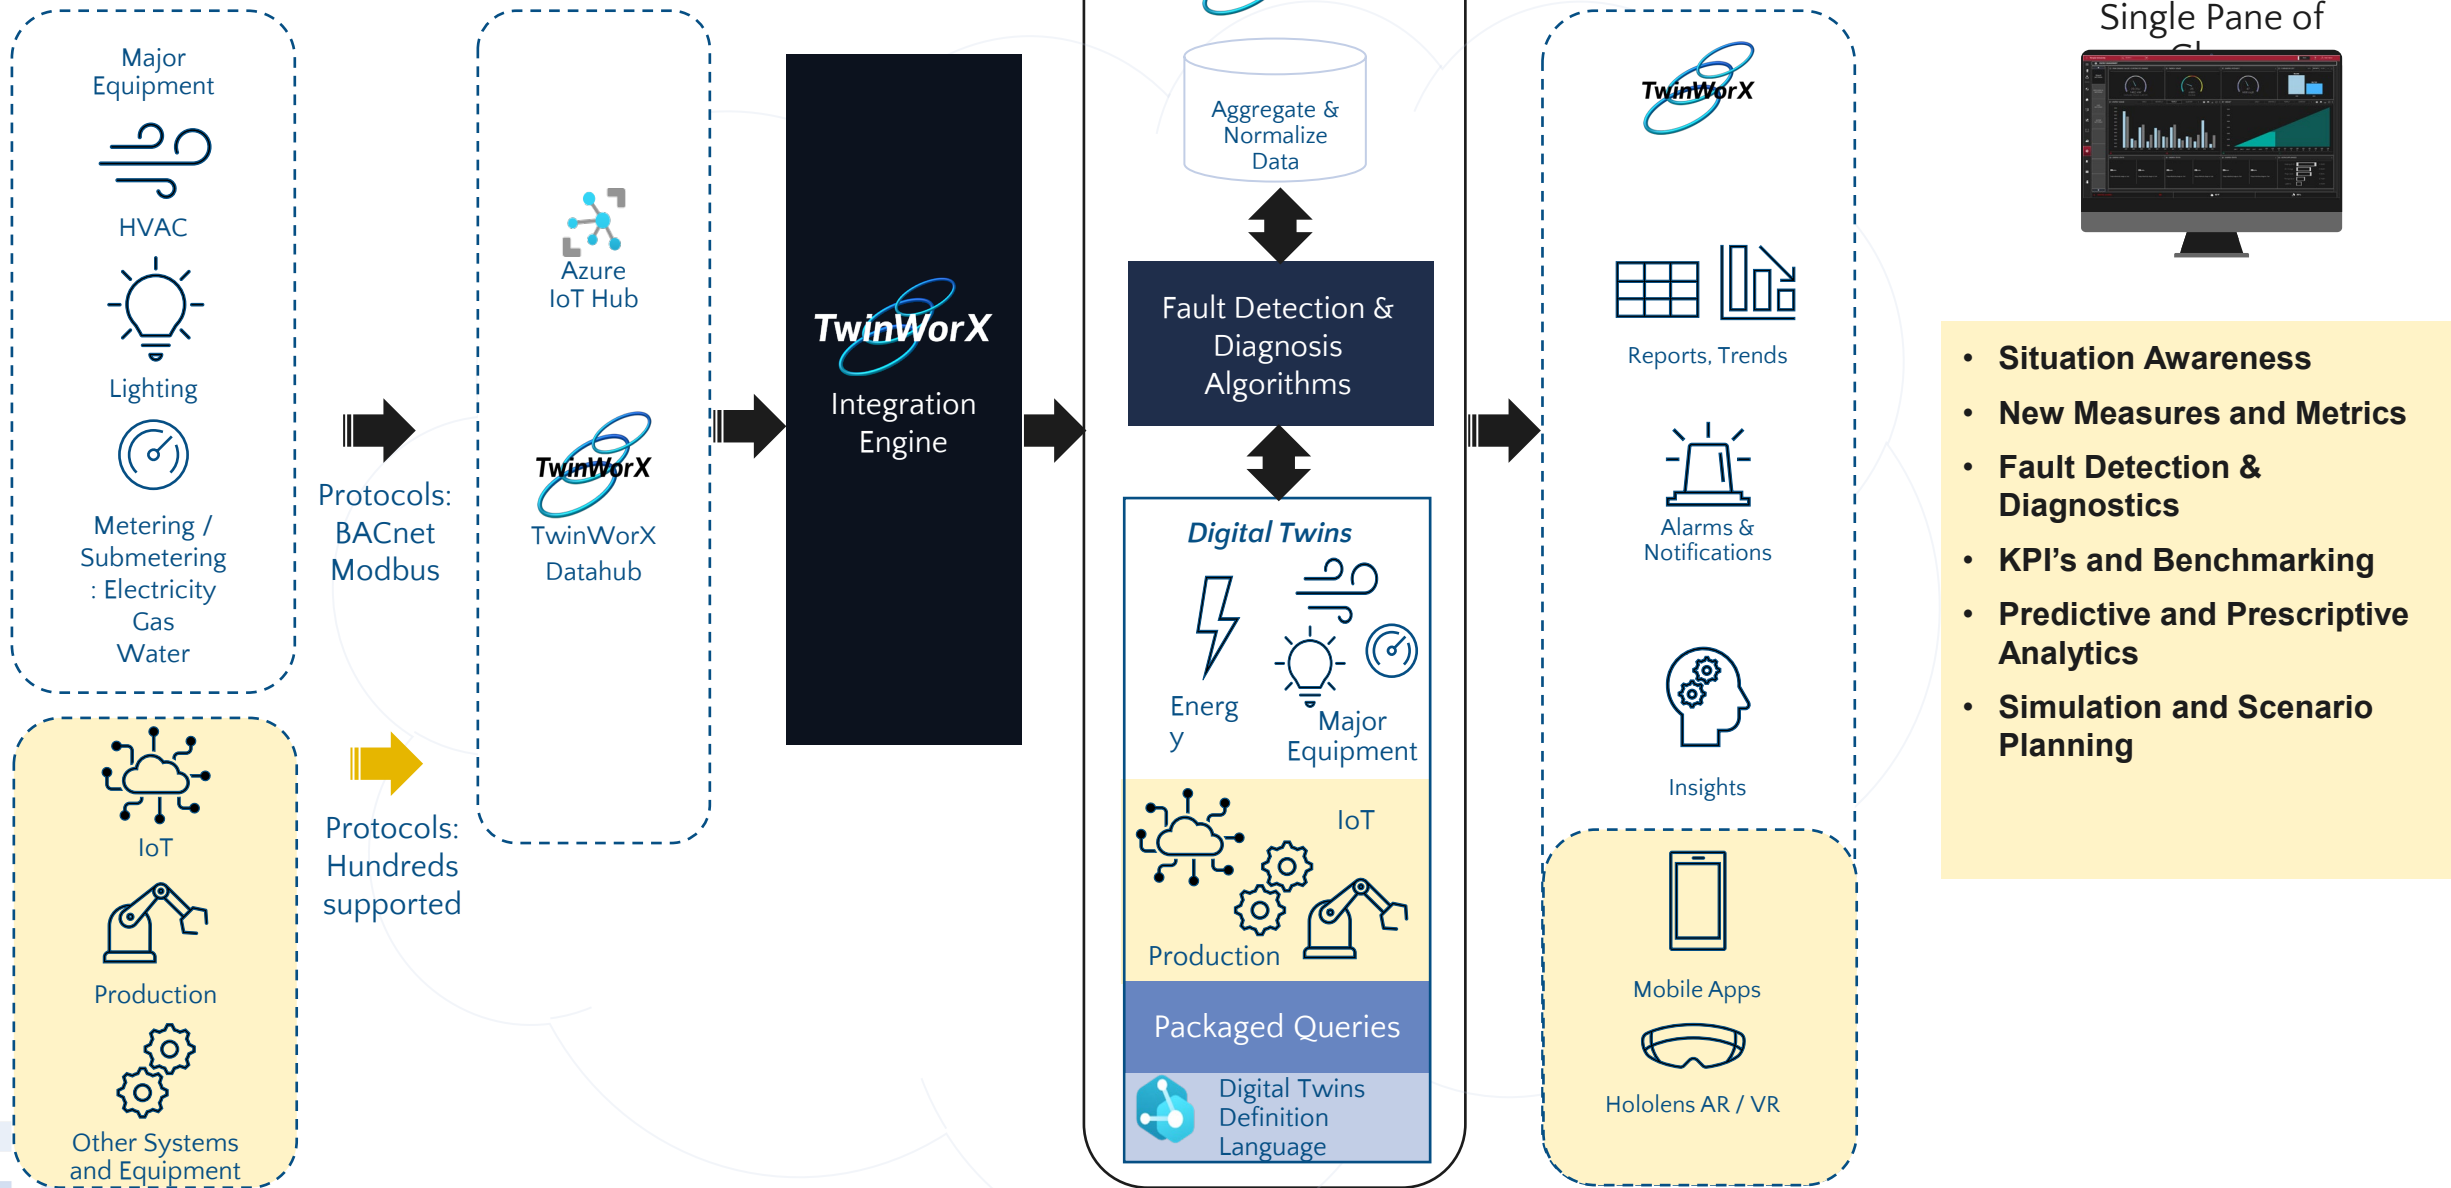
Major Equipment

HVAC

Lighting

Metering / Submetering : Electricity Gas Water

IoT

Production

Other Systems and Equipment

Protocols: BACnet Modbus

Protocols: Hundreds supported

Azure IoT Hub

TwinWorX

TwinWorX Datahub

TwinWorX

Integration Engine

Aggregate & Normalize Data

Fault Detection & Diagnosis Algorithms

Digital Twins

Energ y

Major Equipment

IoT

Production

Packaged Queries

Digital Twins Definition Language

TwinWorX

Reports, Trends

Alarms & Notifications

Insights

Mobile Apps

Hololens AR / VR

Single Pane of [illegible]

- Situation Awareness
- New Measures and Metrics
- Fault Detection & Diagnostics
- KPI's and Benchmarking
- Predictive and Prescriptive Analytics
- Simulation and Scenario Planning